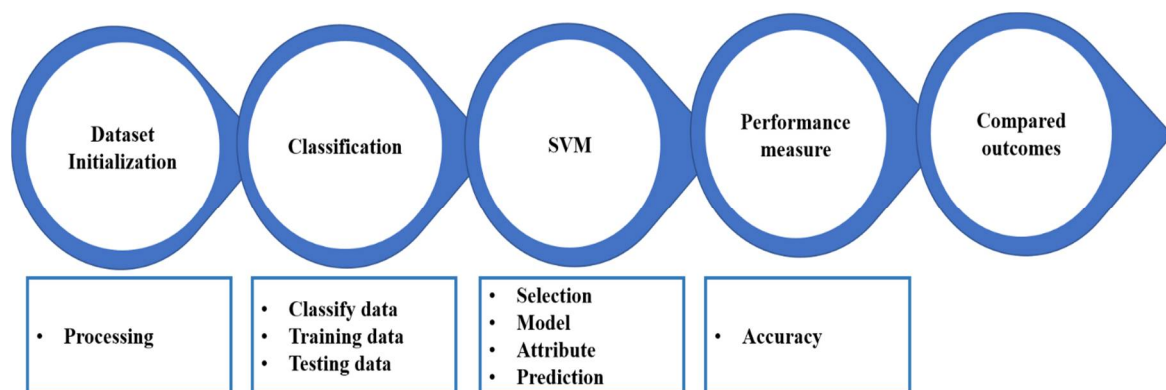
Dataset Initialization

Classification

SVM

Performance measure

Compared outcomes

- Processing

- Classify data
- Training data
- Testing data

- Selection
- Model
- Attribute
- Prediction

- Accuracy